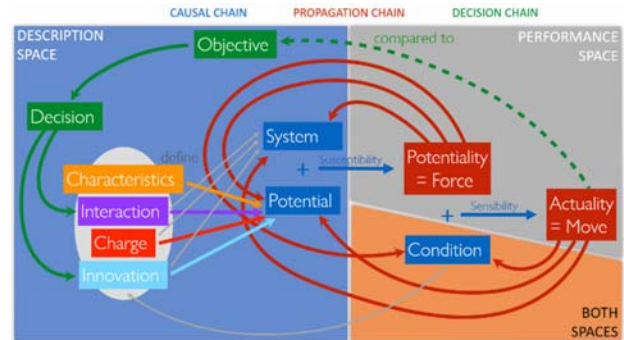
CAUSAL CHAIN PROPAGATION CHAIN DECISION CHAIN

DESCRIPTION SPACE

PERFORMANCE SPACE

Objective

compared to

Decision

define

Characteristics

Interaction

Charge

Innovation

System

+

Susceptibility

Potential

Potentiality = Force

+

Sensibility

Actuality = Move

Condition

BOTH SPACES